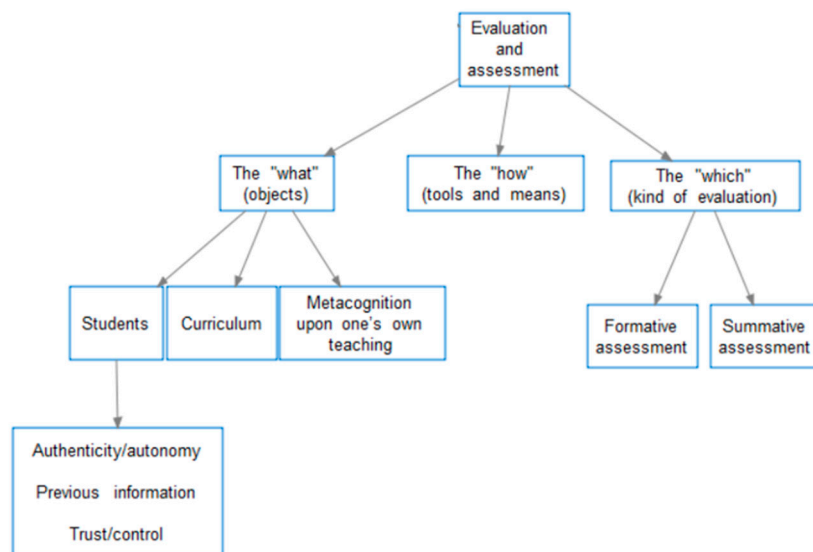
Evaluation and assessment

The "what" (objects)

The "how" (tools and means)

The "which" (kind of evaluation)

Students

Curriculum

Metacognition upon one's own teaching

Formative assessment

Summative assessment

Authenticity/autonomy

Previous information

Trust/control